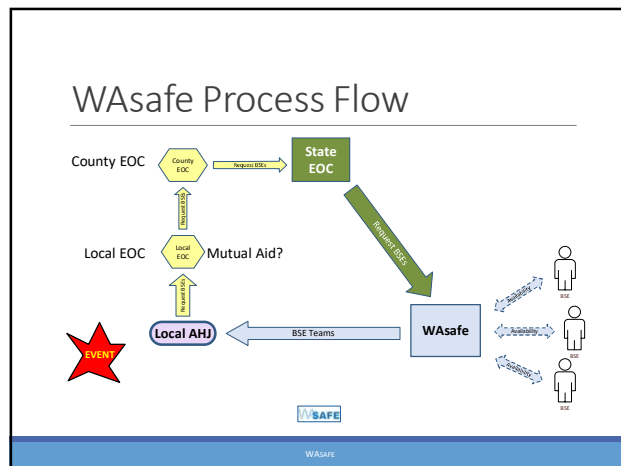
WAsafe Process Flow

County EOC

County EOC

Request BSEs

State EOC

Request BSEs

Local EOC

Local EOC

Mutual Aid?

Request BSEs

Request BSEs

Availability

BSE

Availability

BSE

Availability

BSE

EVENT

Local AHJ

BSE Teams

WAsafe

WASAFE

WASAFE